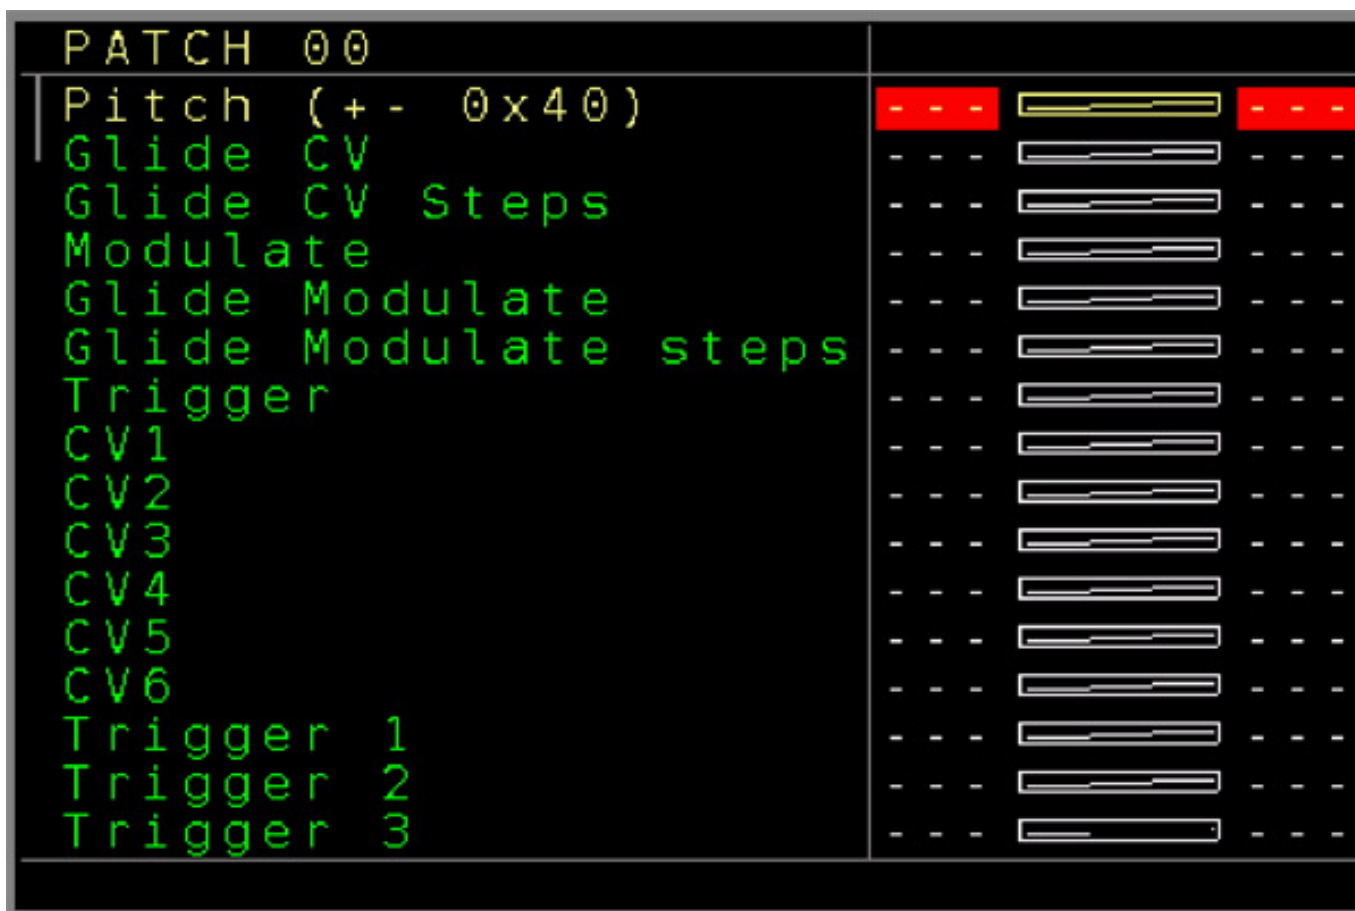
PATCH 00

| | | | |
|---|---|---|---|
| Pitch (+- 0x40) | --- | | --- |
| Glide CV | --- | | --- |
| Glide CV Steps | --- | | --- |
| Modulate | --- | | --- |
| Glide Modulate | --- | | --- |
| Glide Modulate steps | --- | | --- |
| Trigger | --- | | --- |
| CV1 | --- | | --- |
| CV2 | --- | | --- |
| CV3 | --- | | --- |
| CV4 | --- | | --- |
| CV5 | --- | | --- |
| CV6 | --- | | --- |
| Trigger 1 | --- | | --- |
| Trigger 2 | --- | | --- |
| Trigger 3 | --- | | --- |